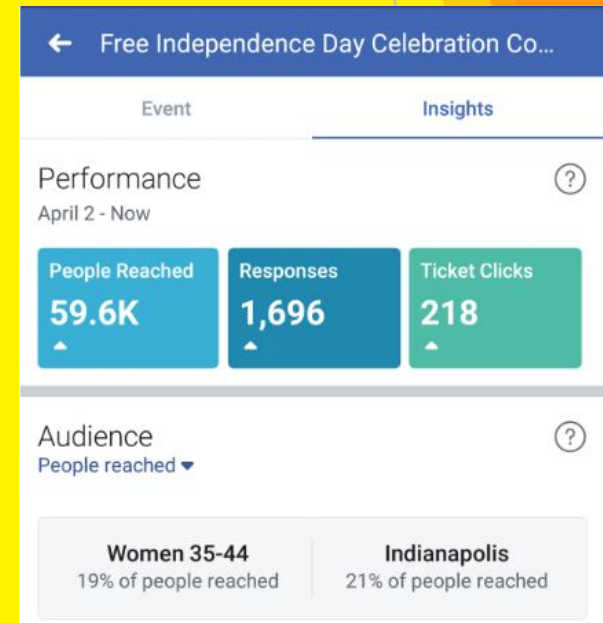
Free Independence Day Celebration Co...

Event

Insights

Performance

April 2 - Now

?

People Reached
59.6K

Responses
1,696

Ticket Clicks
218

Audience

People reached

?

Women 35-44
19% of people reached

Indianapolis
21% of people reached